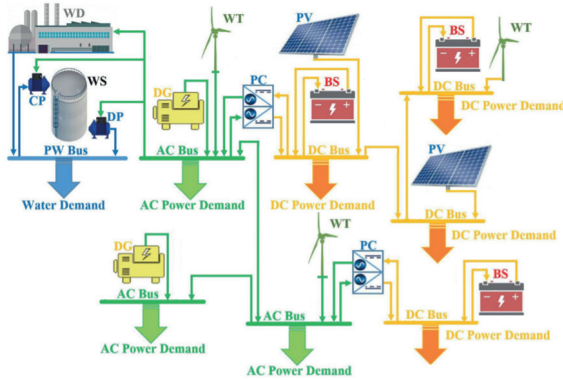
WD
WT
PV
BS
WT
WS
CP
DP
DG
PC
BS
DC Bus
DC Power Demand
PW Bus
AC Bus
DC Bus
PV
Water Demand
AC Power Demand
DC Power Demand
DC Bus
DC Power Demand
WT
DG
PC
BS
AC Bus
AC Bus
DC Bus
AC Power Demand
AC Power Demand
DC Power Demand